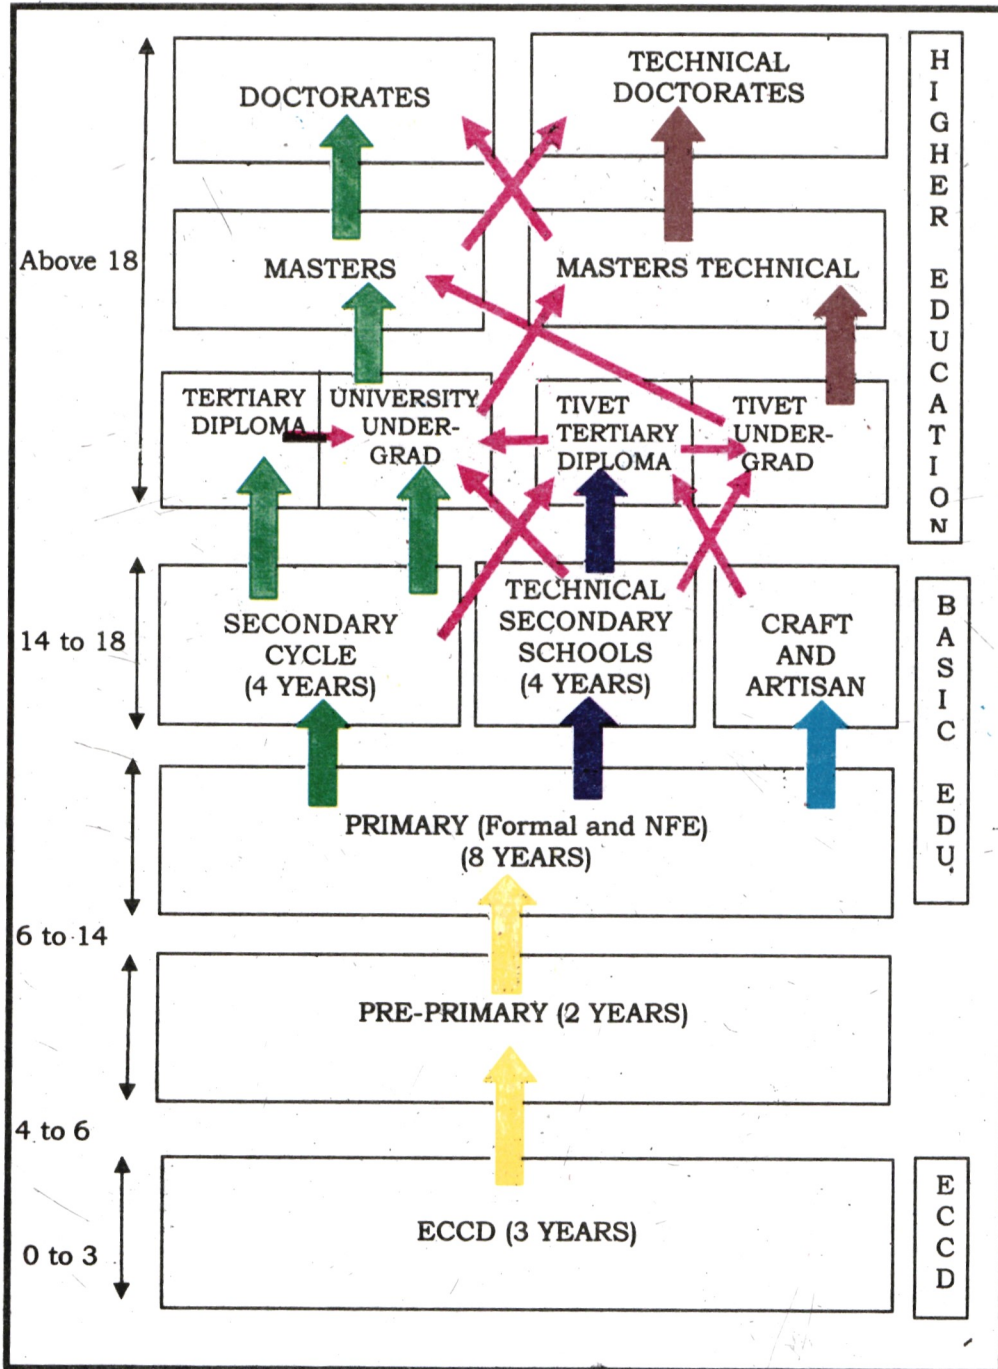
DOCTORATES

TECHNICAL DOCTORATES

HIGHER EDUCATION

Above 18

MASTERS

MASTERS TECHNICAL

TERTIARY DIPLOMA

UNIVERSITY UNDER-GRAD

TIVET TERTIARY DIPLOMA

TIVET UNDER-GRAD

14 to 18

SECONDARY CYCLE (4 YEARS)

TECHNICAL SECONDARY SCHOOLS (4 YEARS)

CRAFT AND ARTISAN

BASIC EDU

PRIMARY (Formal and NFE) (8 YEARS)

6 to 14

PRE-PRIMARY (2 YEARS)

4 to 6

ECCD (3 YEARS)

0 to 3

ECCD